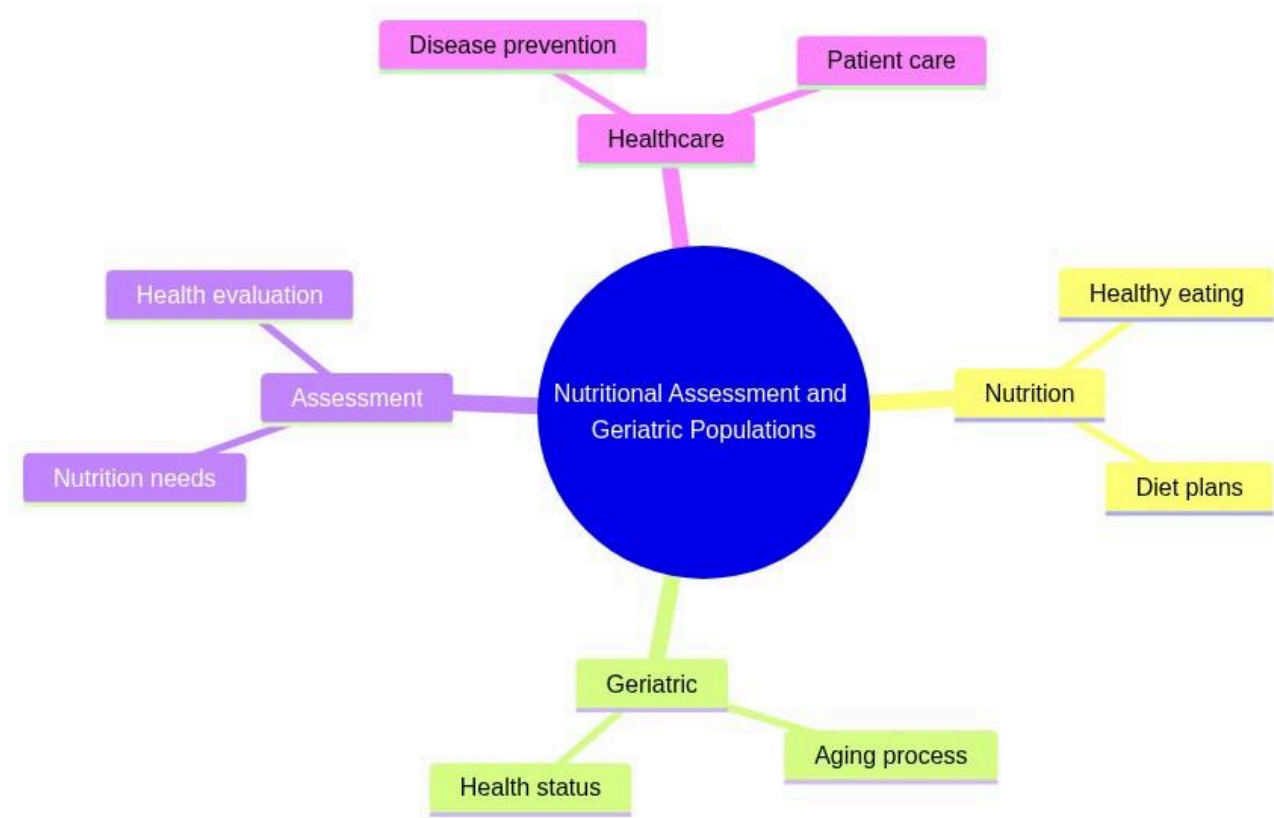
Disease prevention

Patient care

Healthcare

Health evaluation

Assessment

Nutrition needs

Nutritional Assessment and Geriatric Populations

Healthy eating

Nutrition

Diet plans

Geriatric

Aging process

Health status